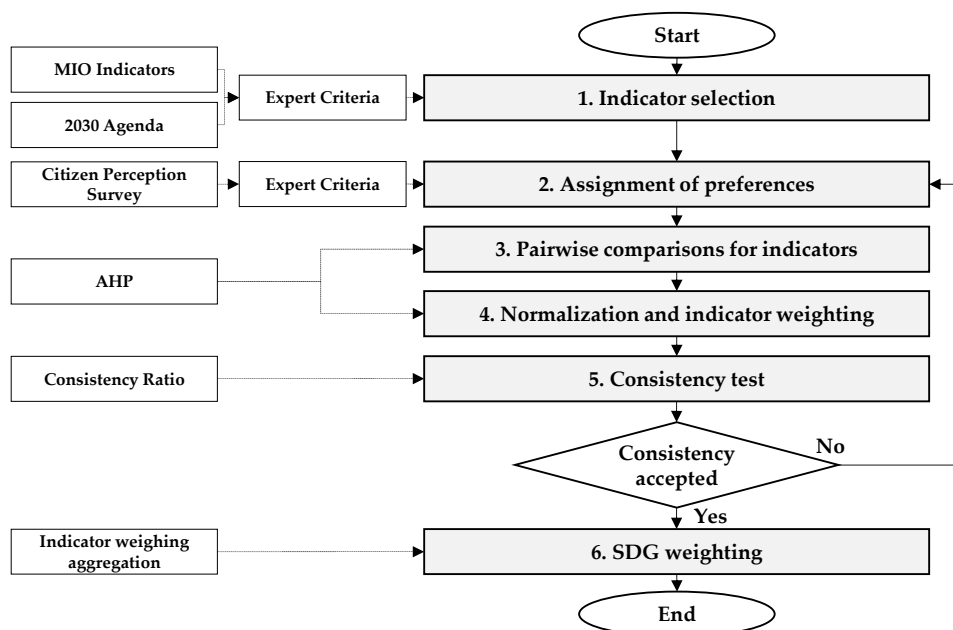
Start

MIO Indicators

2030 Agenda

Expert Criteria

1. Indicator selection

Citizen Perception Survey

Expert Criteria

2. Assignment of preferences

AHP

3. Pairwise comparisons for indicators

4. Normalization and indicator weighting

Consistency Ratio

5. Consistency test

Consistency accepted

No

Yes

Indicator weighing aggregation

6. SDG weighting

End